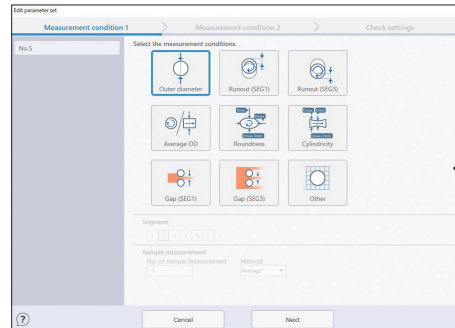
Edit parameter set

Measurement condition 1

Measurement condition 2

Check settings

No.5

Select the measurement conditions.

Outer diameter

Runout (SEG1)

Runout (SEG3)

Average OD

Roundness

Cylindricity

Gap (SEG1)

Gap (SEG3)

Other

Segment

Sample measurement

No. of sample measurement

Method

Average

?

Cancel

Next